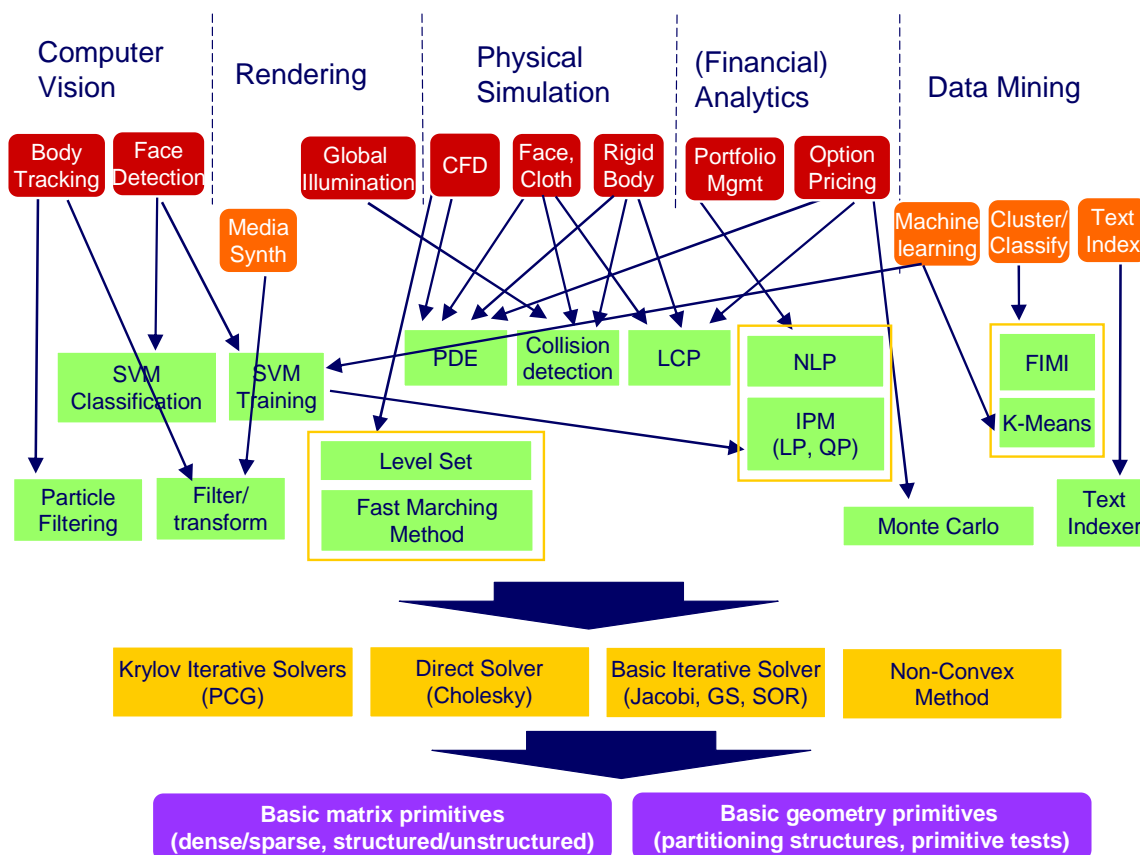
Computer Vision

Rendering

Physical Simulation

(Financial) Analytics

Data Mining

Body Tracking

Face Detection

Media Synth

Global Illumination

CFD

Face, Cloth

Rigid Body

Portfolio Mgmt

Option Pricing

Machine learning

Cluster/ Classify

Text Index

SVM Classification

SVM Training

PDE

Collision detection

LCP

NLP

IPM (LP, QP)

FIMI

K-Means

Level Set

Fast Marching Method

Particle Filtering

Filter/ transform

Monte Carlo

Text Indexer

Krylov Iterative Solvers (PCG)

Direct Solver (Cholesky)

Basic Iterative Solver (Jacobi, GS, SOR)

Non-Convex Method

Basic matrix primitives (dense/sparse, structured/unstructured)

Basic geometry primitives (partitioning structures, primitive tests)